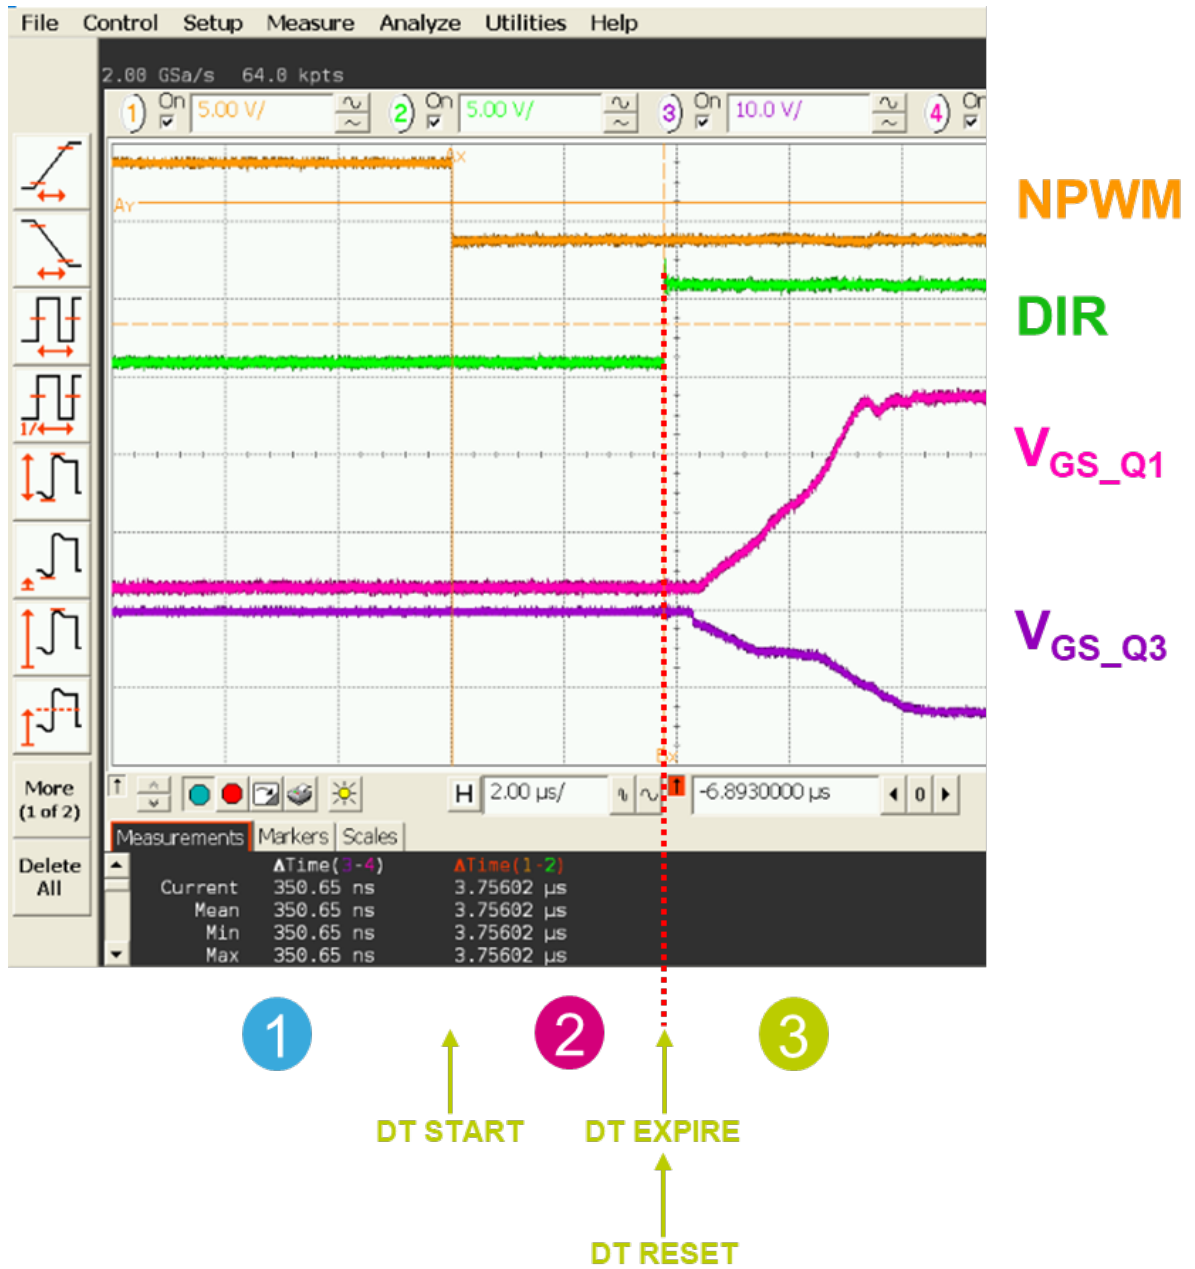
File Control Setup Measure Analyze Utilities Help

2.00 GSa/s 64.0 kpts

1 On 5.00 V/ 2 On 5.00 V/ 3 On 10.0 V/ 4 On

Ax
Ay
Bx

NPWM
DIR
$V_{GS\_Q1}$
$V_{GS\_Q3}$

More (1 of 2)

Delete All

H 2.00 µs/ -6.8930000 µs 0

Measurements Markers Scales

| | ΔTime(3-4) | ΔTime(1-2) |
|---|---|---|
| Current | 350.65 ns | 3.75602 µs |
| Mean | 350.65 ns | 3.75602 µs |
| Min | 350.65 ns | 3.75602 µs |
| Max | 350.65 ns | 3.75602 µs |

1 2 3

DT START
DT EXPIRE
DT RESET